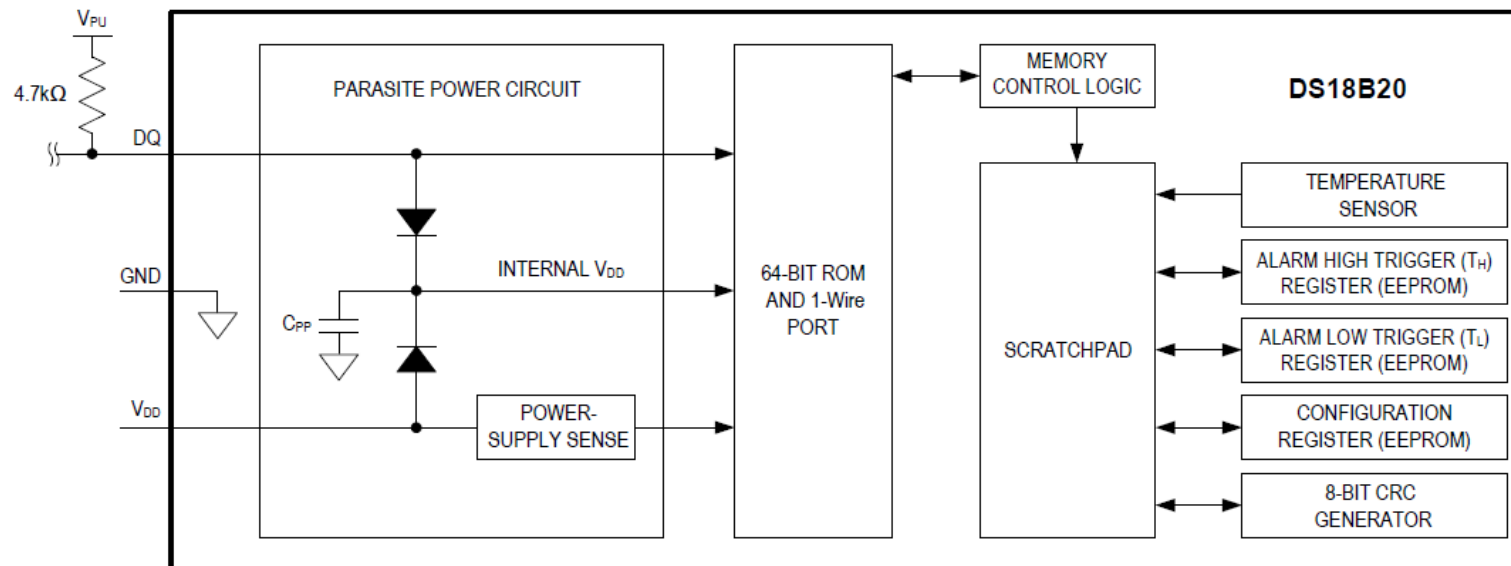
$V_{PU}$

4.7kΩ

DQ

GND

$V_{DD}$

PARASITE POWER CIRCUIT

INTERNAL $V_{DD}$

$C_{PP}$

POWER-SUPPLY SENSE

64-BIT ROM AND 1-Wire PORT

MEMORY CONTROL LOGIC

DS18B20

SCRATCHPAD

TEMPERATURE SENSOR

ALARM HIGH TRIGGER ($T_H$) REGISTER (EEPROM)

ALARM LOW TRIGGER ($T_L$) REGISTER (EEPROM)

CONFIGURATION REGISTER (EEPROM)

8-BIT CRC GENERATOR